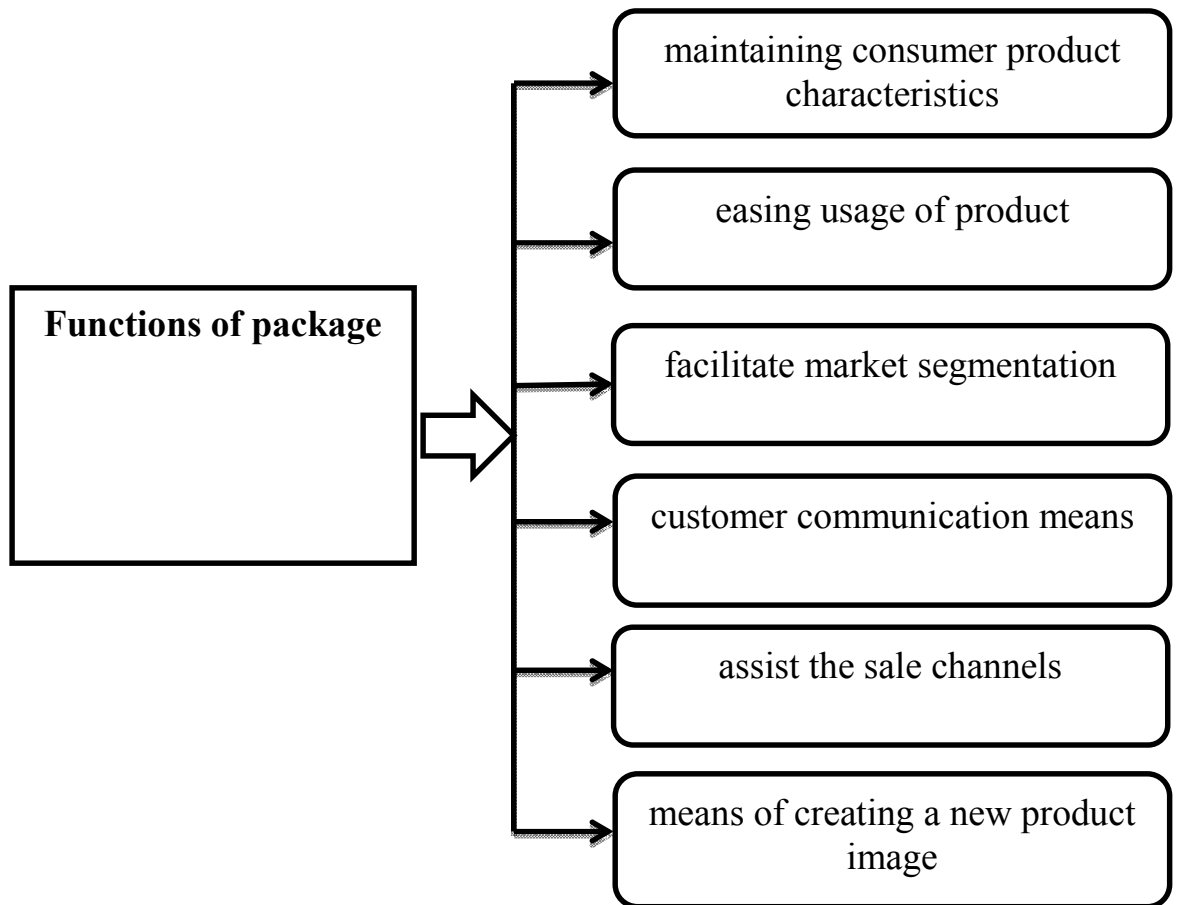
Functions of package

maintaining consumer product characteristics

easing usage of product

facilitate market segmentation

customer communication means

assist the sale channels

means of creating a new product image